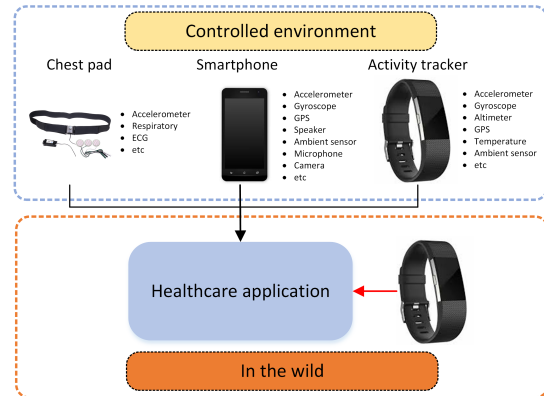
Controlled environment

Chest pad

- Accelerometer
- Respiratory
- ECG
- etc

Smartphone

- Accelerometer
- Gyroscope
- GPS
- Speaker
- Ambient sensor
- Microphone
- Camera
- etc

Activity tracker

- Accelerometer
- Gyroscope
- Altimeter
- GPS
- Temperature
- Ambient sensor
- etc

Healthcare application

In the wild